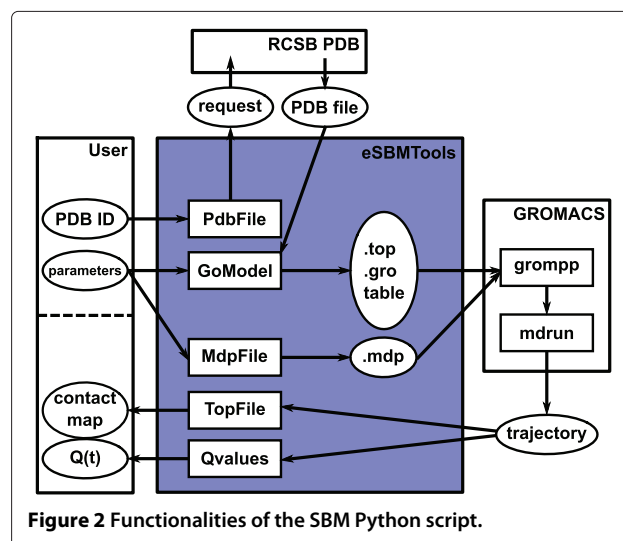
RCSB PDB

request

PDB file

User

eSBMTools

PDB ID

PdbFile

parameters

GoModel

.top
.gro
table

GROMACS

grompp

mdrun

MdpFile

.mdp

contact map

TopFile

trajectory

Q(t)

Qvalues

**Figure 2** Functionalities of the SBM Python script.